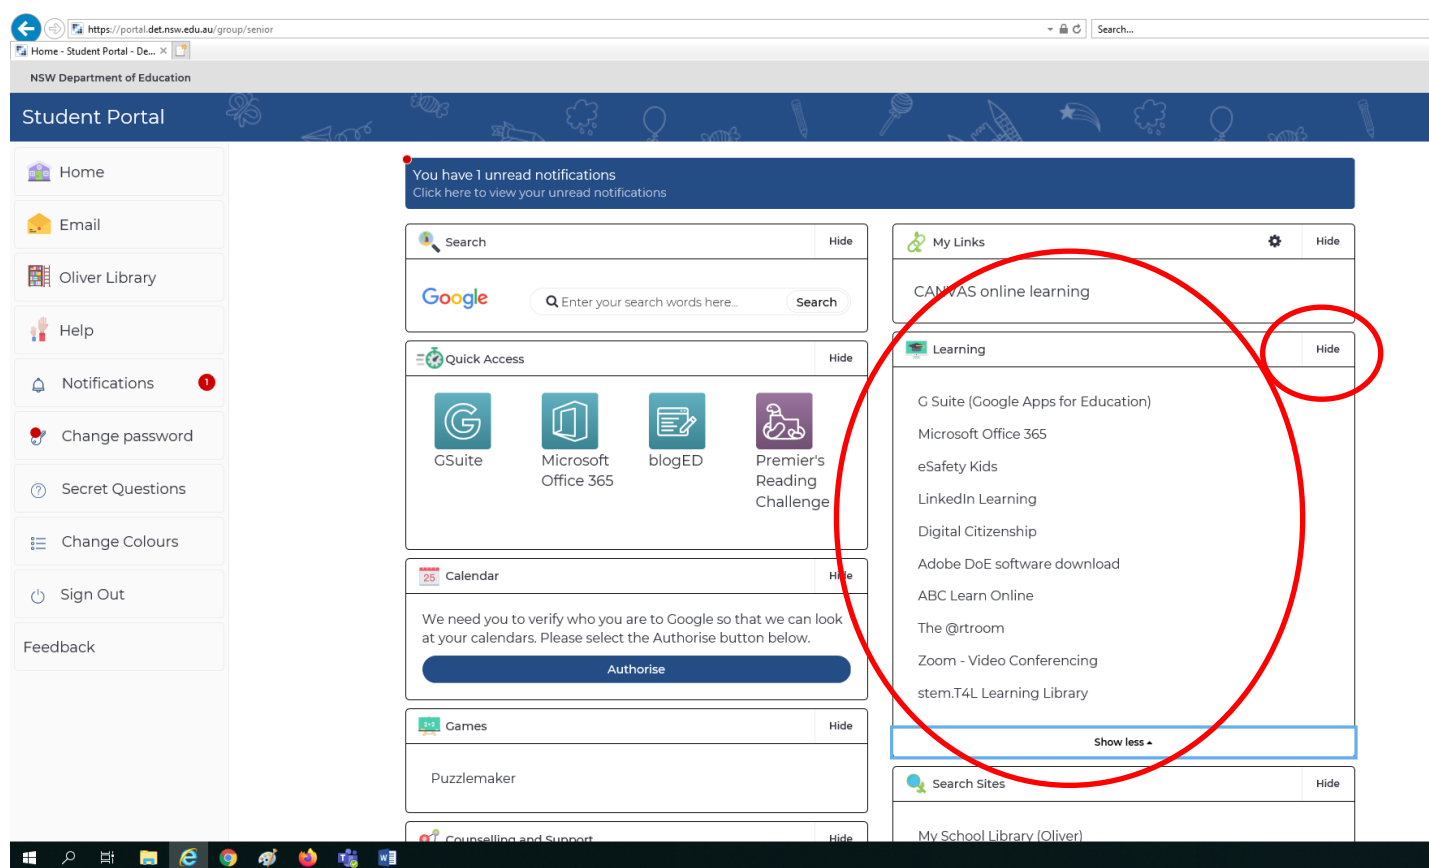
https://portal.det.nsw.edu.au/group/senior
Search...
Home - Student Portal - De...

NSW Department of Education

Student Portal

Home
Email
Oliver Library
Help
Notifications 1
Change password
Secret Questions
Change Colours
Sign Out
Feedback

You have 1 unread notifications
Click here to view your unread notifications

Search Hide
Google Enter your search words here... Search

Quick Access Hide
GSuite
Microsoft Office 365
blogED
Premier's Reading Challenge

25 Calendar Hide
We need you to verify who you are to Google so that we can look at your calendars. Please select the Authorise button below.
Authorise

Games Hide
Puzzlemaker

Counselling and Support Hide

My Links Hide
CANVAS online learning

Learning Hide
G Suite (Google Apps for Education)
Microsoft Office 365
eSafety Kids
LinkedIn Learning
Digital Citizenship
Adobe DoE software download
ABC Learn Online
The @rtroom
Zoom - Video Conferencing
stem.T4L Learning Library
Show less

Search Sites Hide
My School Library (Oliver)